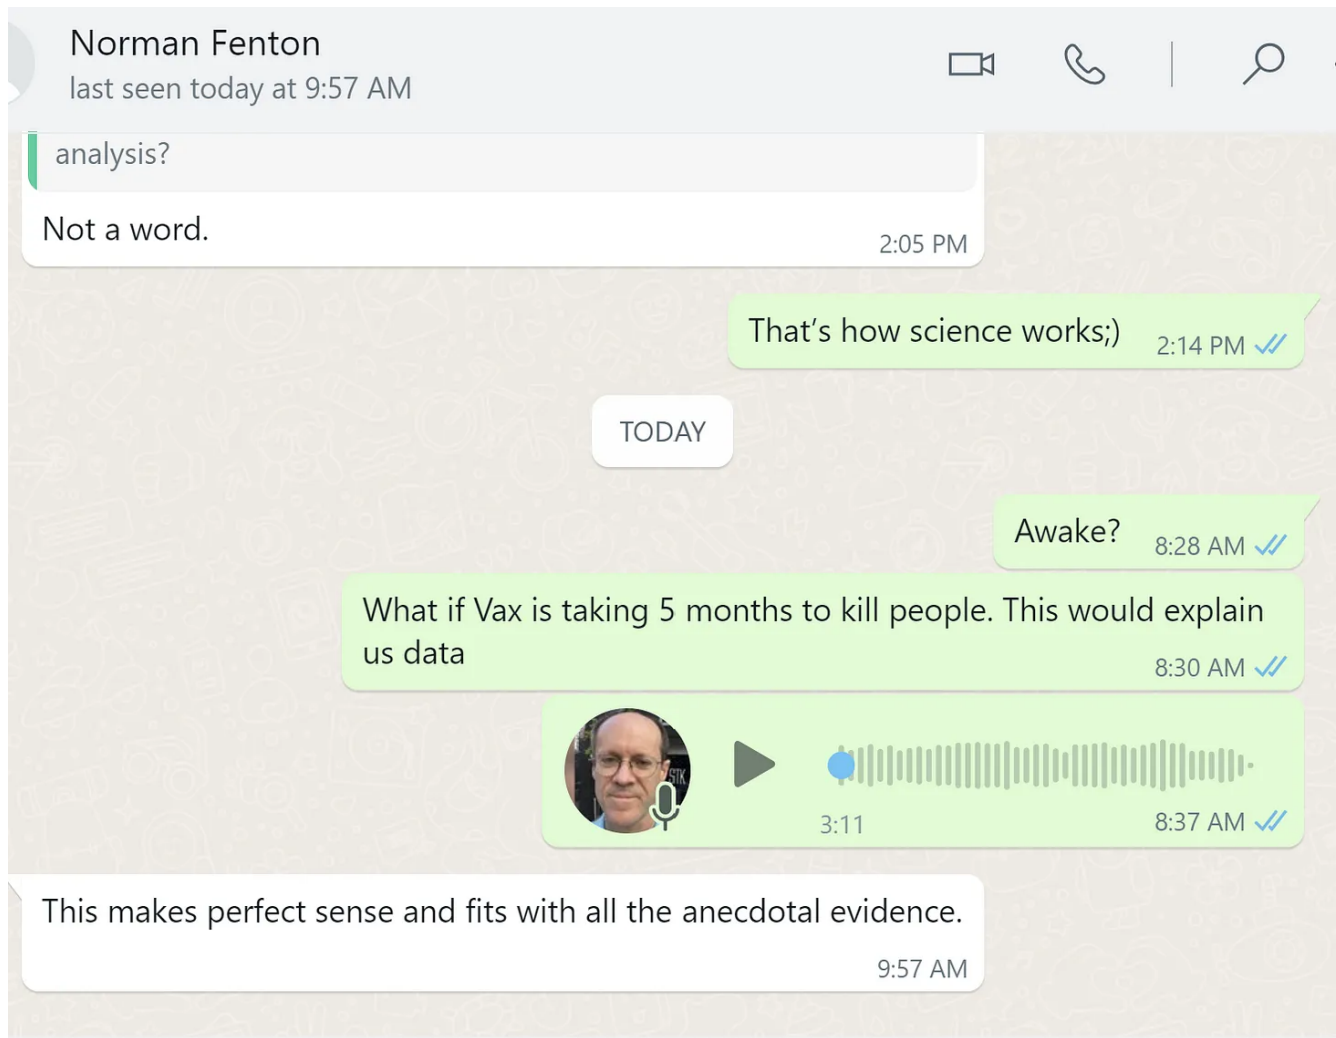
Norman Fenton
last seen today at 9:57 AM

analysis?

Not a word.
2:05 PM

That's how science works;)
2:14 PM

TODAY

Awake?
8:28 AM

What if Vax is taking 5 months to kill people. This would explain us data
8:30 AM

3:11
8:37 AM

This makes perfect sense and fits with all the anecdotal evidence.
9:57 AM